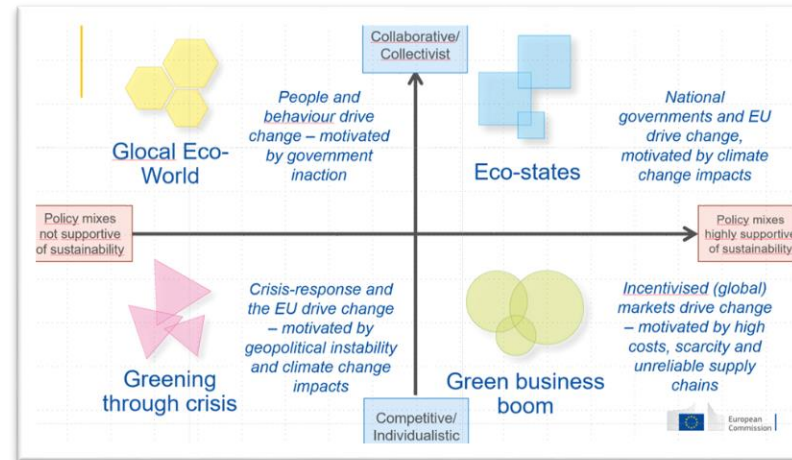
Collaborative/ Collectivist

Glocal Eco-World

People and behaviour drive change – motivated by government inaction

Eco-states

National governments and EU drive change, motivated by climate change impacts

Policy mixes not supportive of sustainability

Policy mixes highly supportive of sustainability

Greening through crisis

Crisis-response and the EU drive change – motivated by geopolitical instability and climate change impacts

Green business boom

Incentivised (global) markets drive change – motivated by high costs, scarcity and unreliable supply chains

Competitive/ Individualistic

European Commission